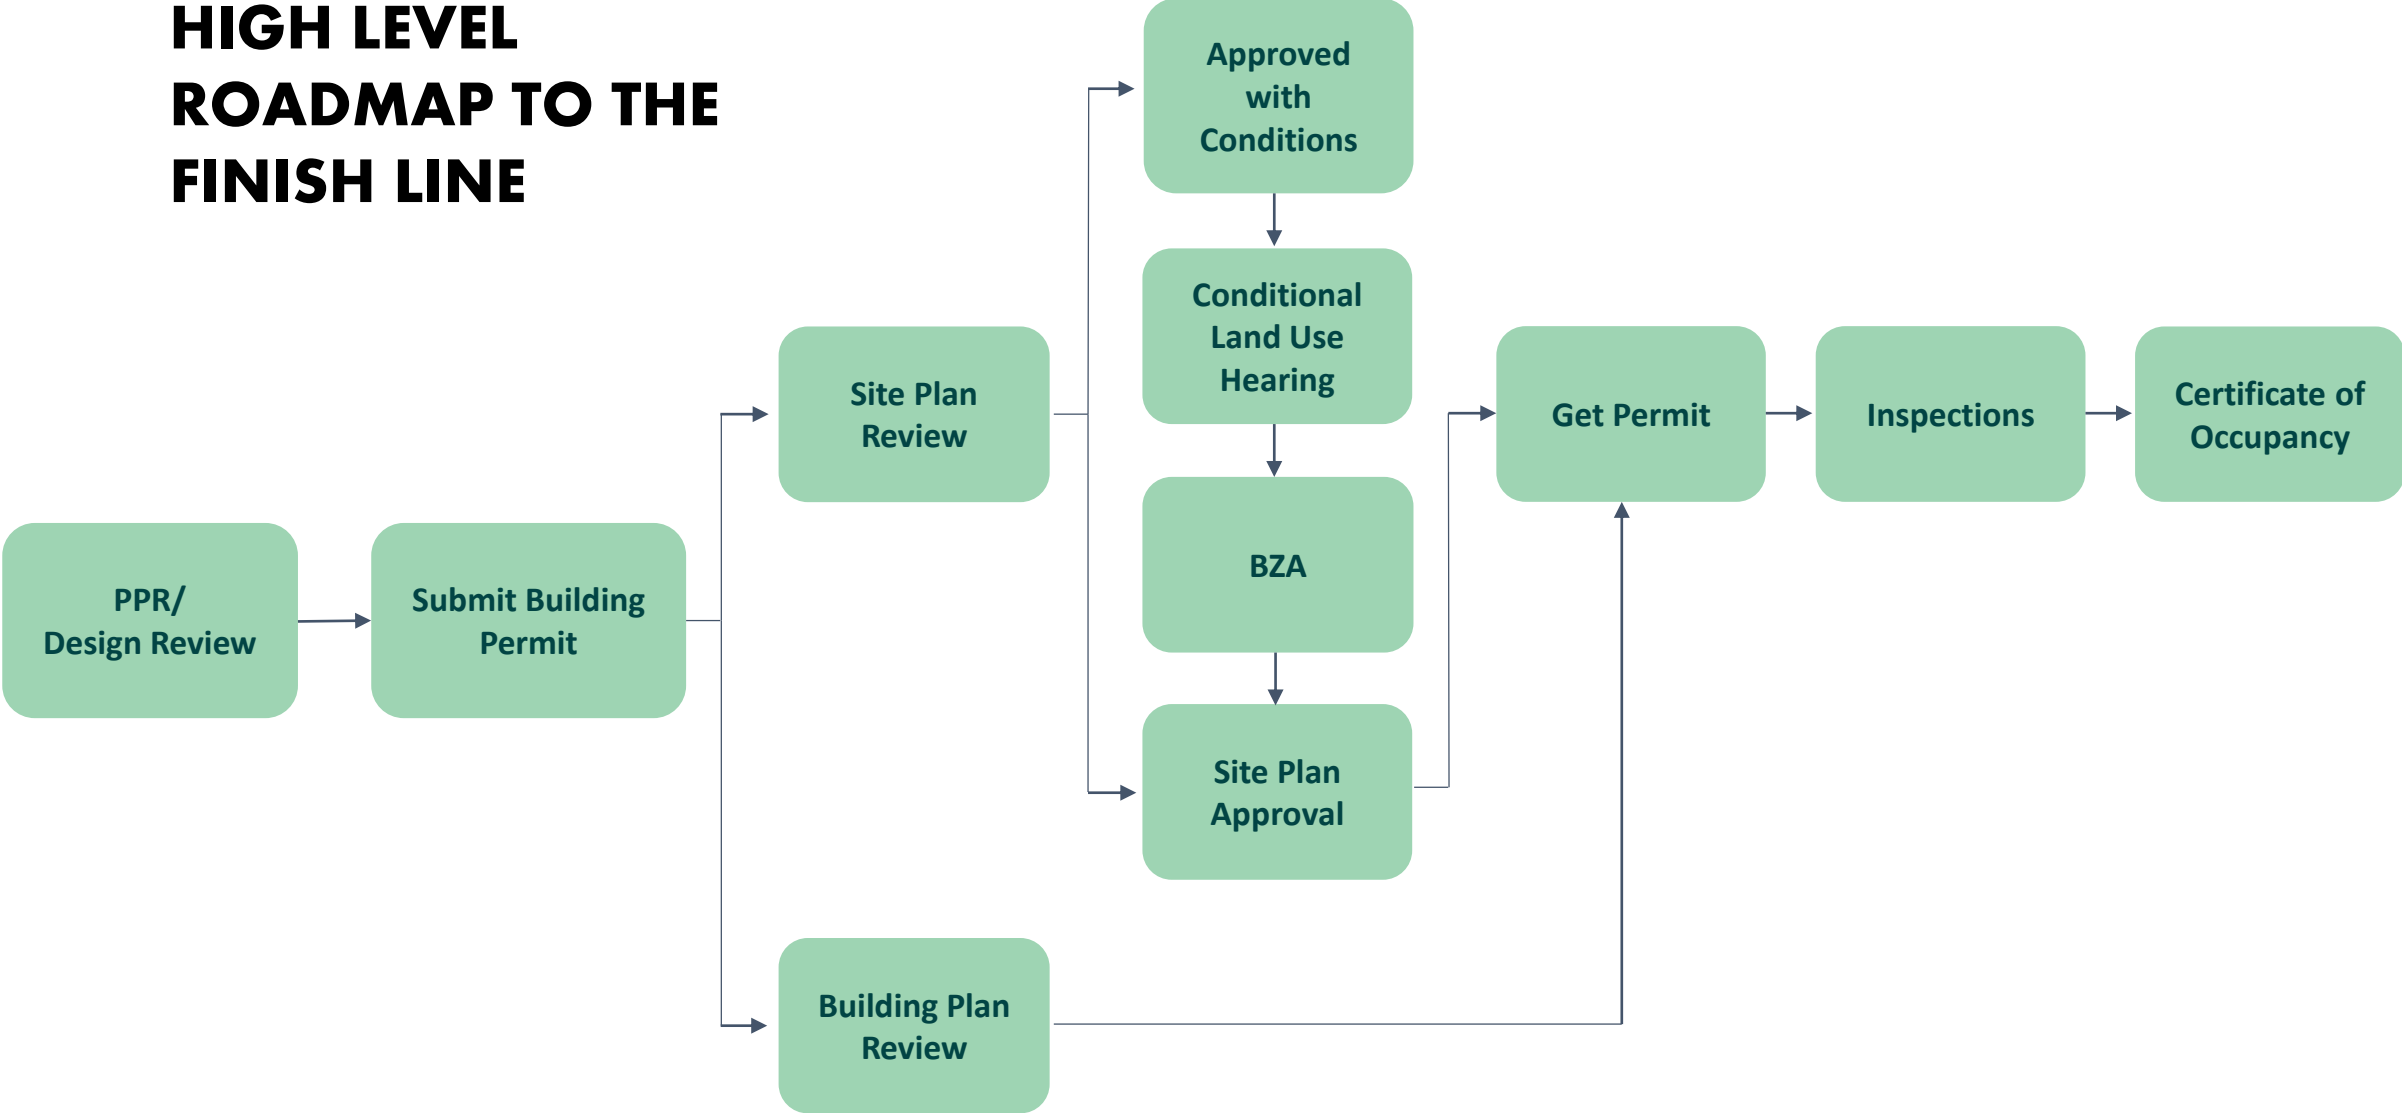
HIGH LEVEL ROADMAP TO THE FINISH LINE

PPR/ Design Review

Submit Building Permit

Site Plan Review

Building Plan Review

Approved with Conditions

Conditional Land Use Hearing

BZA

Site Plan Approval

Get Permit

Inspections

Certificate of Occupancy